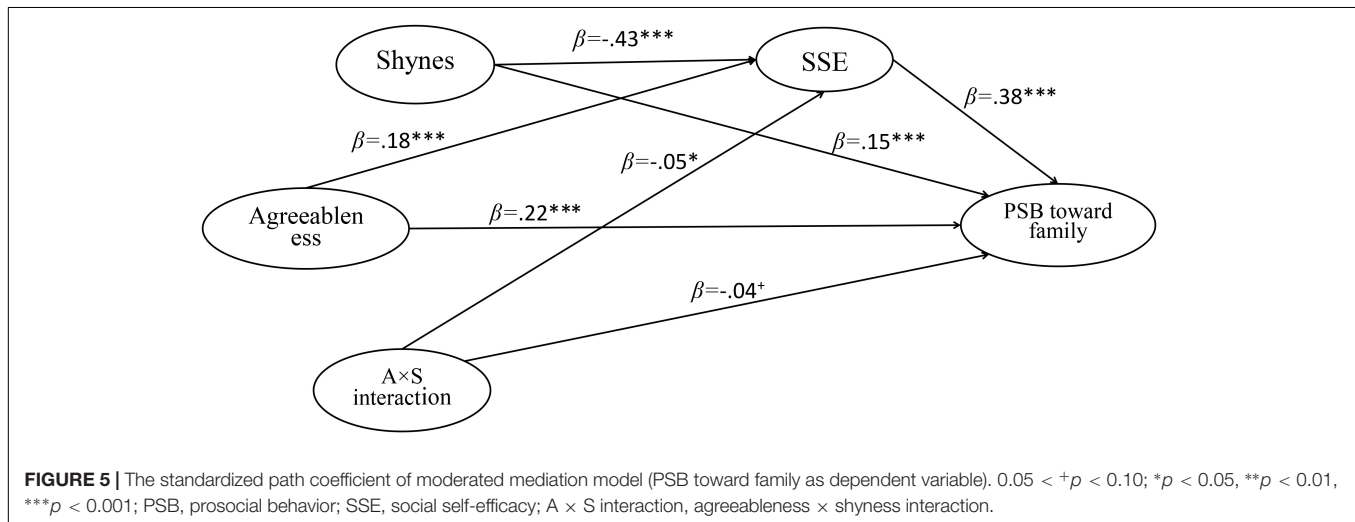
Shynes

$\beta$=-.43***

SSE

$\beta$=.38***

$\beta$=.18***

$\beta$=-.05*

$\beta$=.15***

Agreeablen ess

$\beta$=.22***

PSB toward family

$\beta$=-.04$^+$

A×S interaction

**FIGURE 5 |** The standardized path coefficient of moderated mediation model (PSB toward family as dependent variable). 0.05 < $^+p$ < 0.10; $^*p$ < 0.05, $^{**}p$ < 0.01, $^{***}p$ < 0.001; PSB, prosocial behavior; SSE, social self-efficacy; A × S interaction, agreeableness × shyness interaction.